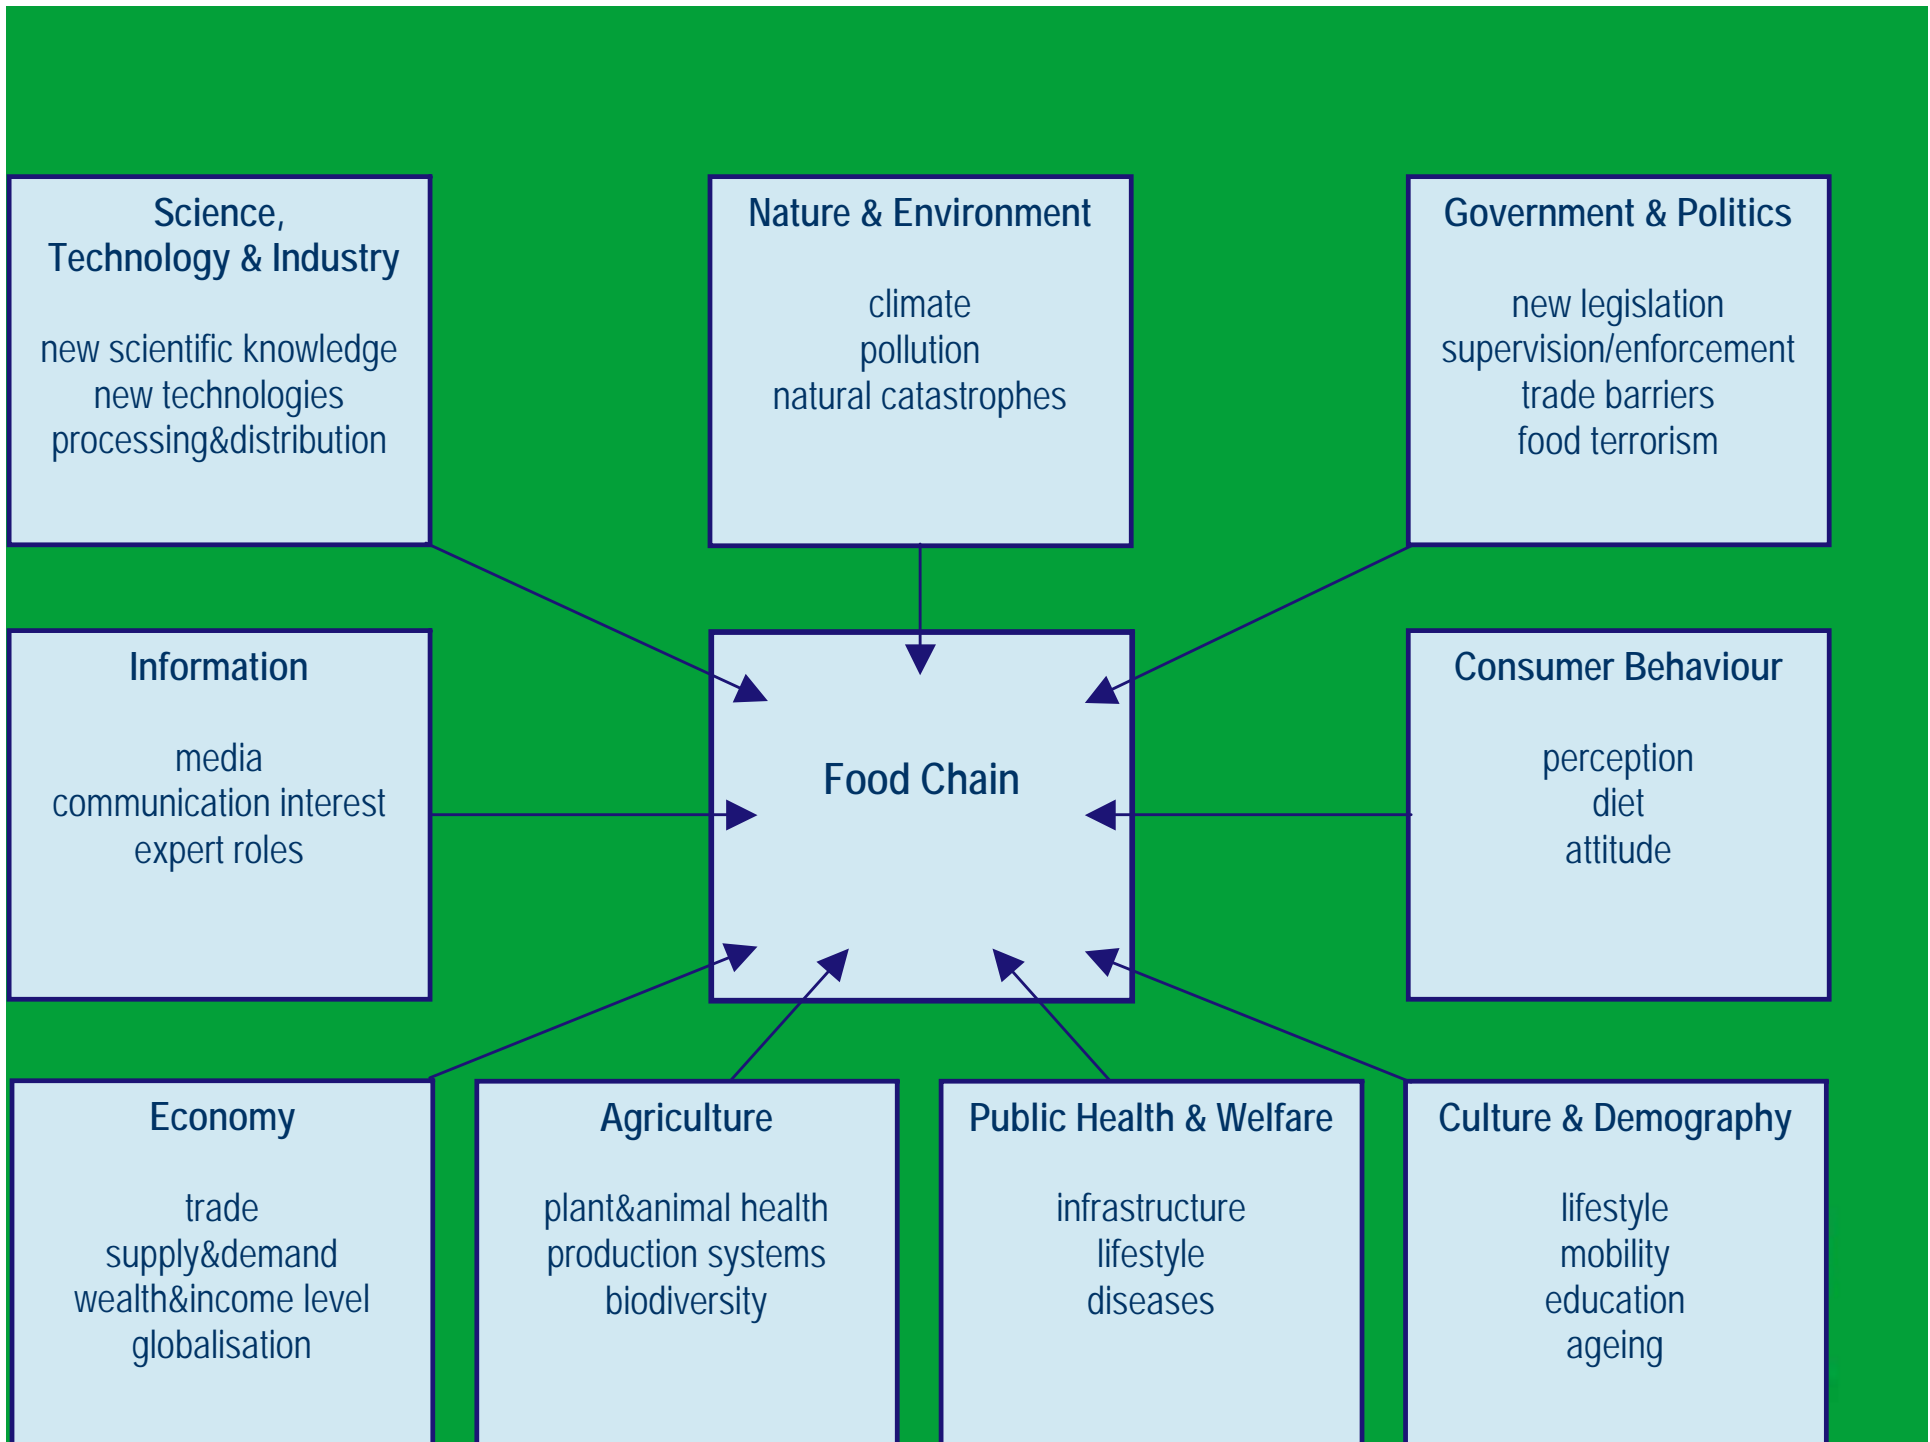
Science, Technology & Industry

new scientific knowledge
new technologies
processing&distribution

Nature & Environment

climate
pollution
natural catastrophes

Government & Politics

new legislation
supervision/enforcement
trade barriers
food terrorism

Information

media
communication interest
expert roles

Food Chain

Consumer Behaviour

perception
diet
attitude

Economy

trade
supply&demand
wealth&income level
globalisation

Agriculture

plant&animal health
production systems
biodiversity

Public Health & Welfare

infrastructure
lifestyle
diseases

Culture & Demography

lifestyle
mobility
education
ageing